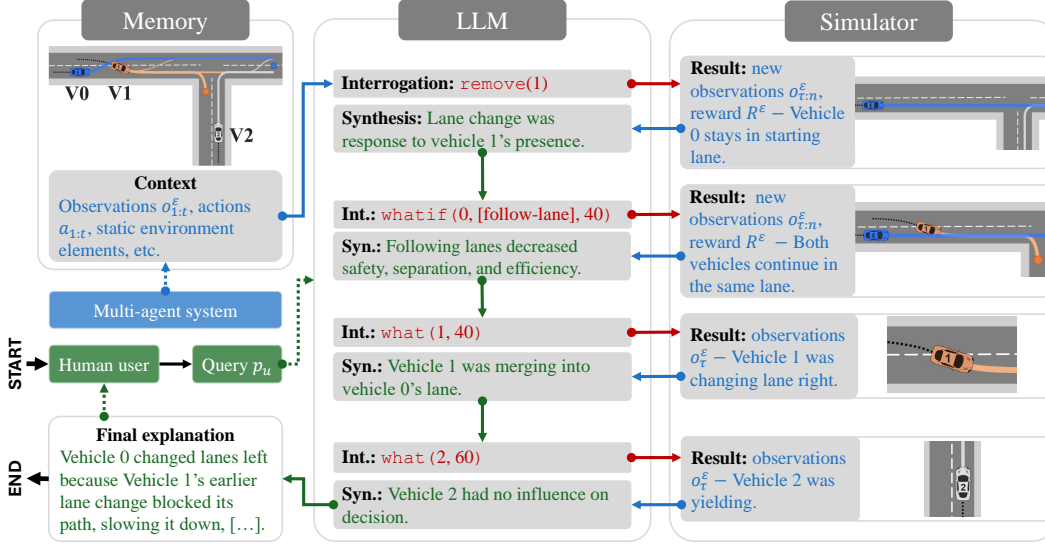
Memory

V0 V1

V2

Context
Observations $o^{\varepsilon}_{1:t}$, actions $a_{1:t}$, static environment elements, etc.

Multi-agent system

START

Human user

Query $p_u$

Final explanation
Vehicle 0 changed lanes left because Vehicle 1's earlier lane change blocked its path, slowing it down, [...].

END

LLM

Interrogation: remove(1)

Synthesis: Lane change was response to vehicle 1's presence.

Int.: whatif(0, [follow-lane], 40)

Syn.: Following lanes decreased safety, separation, and efficiency.

Int.: what(1, 40)

Syn.: Vehicle 1 was merging into vehicle 0's lane.

Int.: what(2, 60)

Syn.: Vehicle 2 had no influence on decision.

Simulator

Result: new observations $o^{\varepsilon}_{\tau:n}$, reward $R^{\varepsilon}$ – Vehicle 0 stays in starting lane.

Result: new observations $o^{\varepsilon}_{\tau:n}$, reward $R^{\varepsilon}$ – Both vehicles continue in the same lane.

Result: observations $o^{\varepsilon}_{\tau}$ – Vehicle 1 was changing lane right.

Result: observations $o^{\varepsilon}_{\tau}$ – Vehicle 2 was yielding.